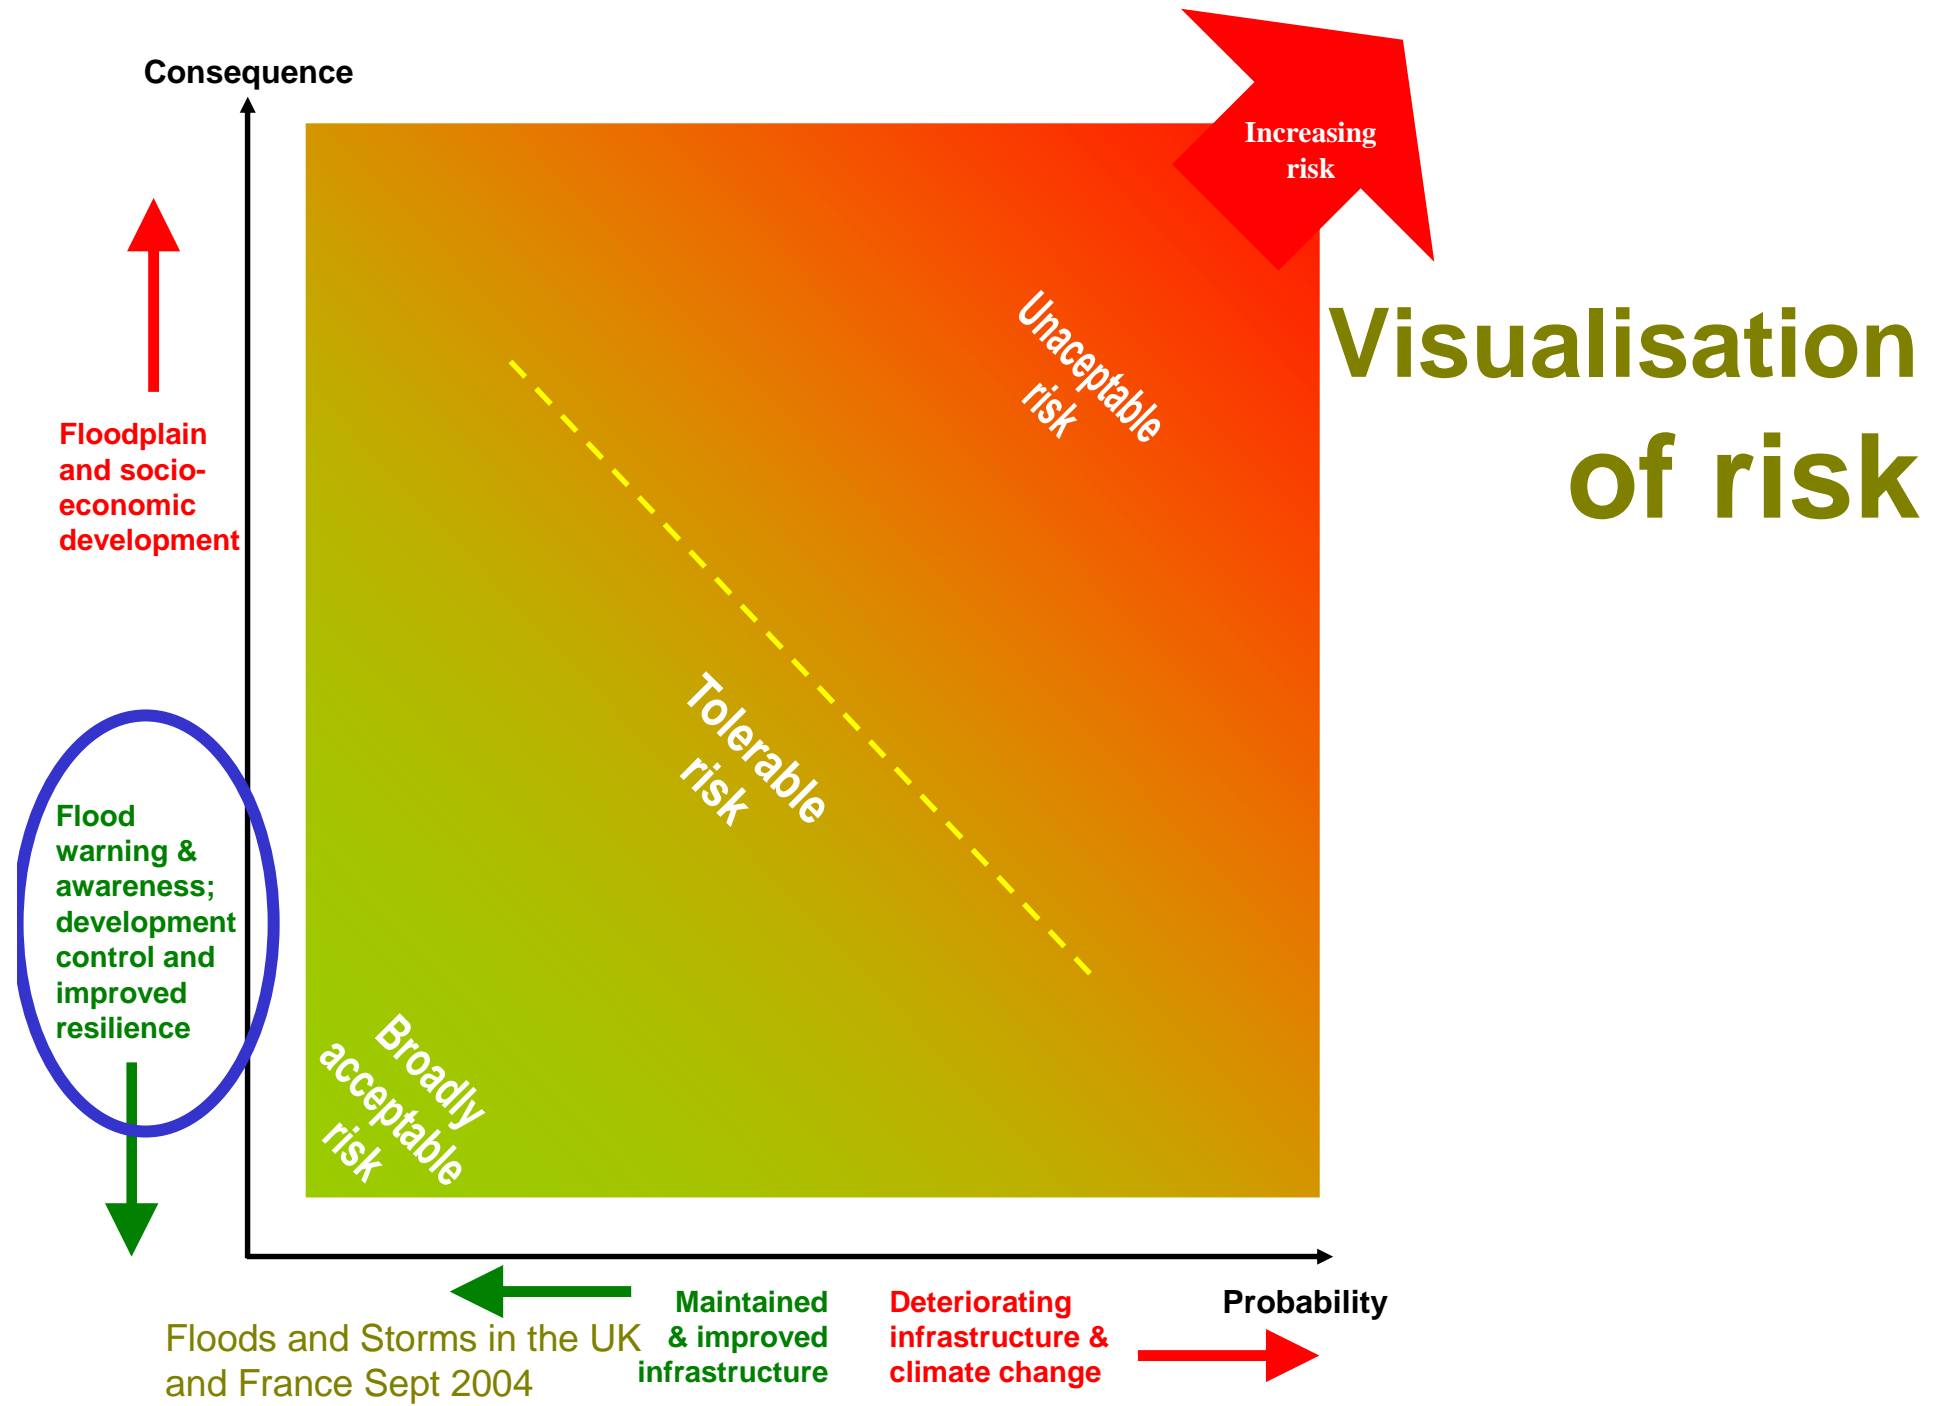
Consequence

Increasing risk

Visualisation of risk

Floodplain and socio-economic development

Unaceptable risk

Tolerable risk

Flood warning & awareness; development control and improved resilience

Broadly acceptable risk

Probability

Floods and Storms in the UK and France Sept 2004

Maintained & improved infrastructure

Deteriorating infrastructure & climate change